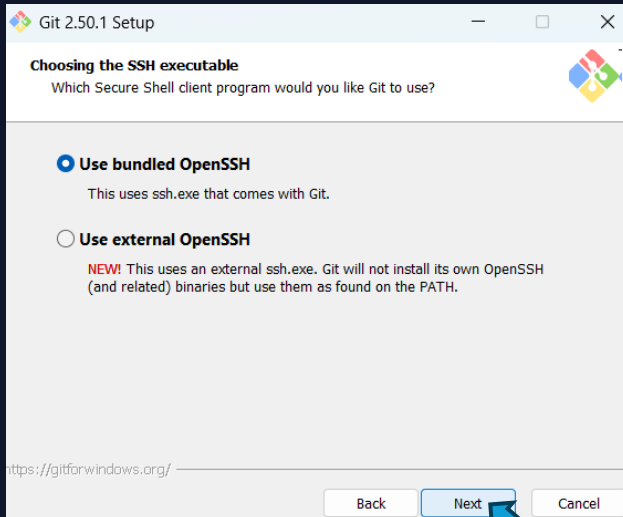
Git 2.50.1 Setup

Choosing the SSH executable
Which Secure Shell client program would you like Git to use?

Use bundled OpenSSH
This uses ssh.exe that comes with Git.

Use external OpenSSH
NEW! This uses an external ssh.exe. Git will not install its own OpenSSH (and related) binaries but use them as found on the PATH.

ttps://gitforwindows.org/

Back
Next
Cancel